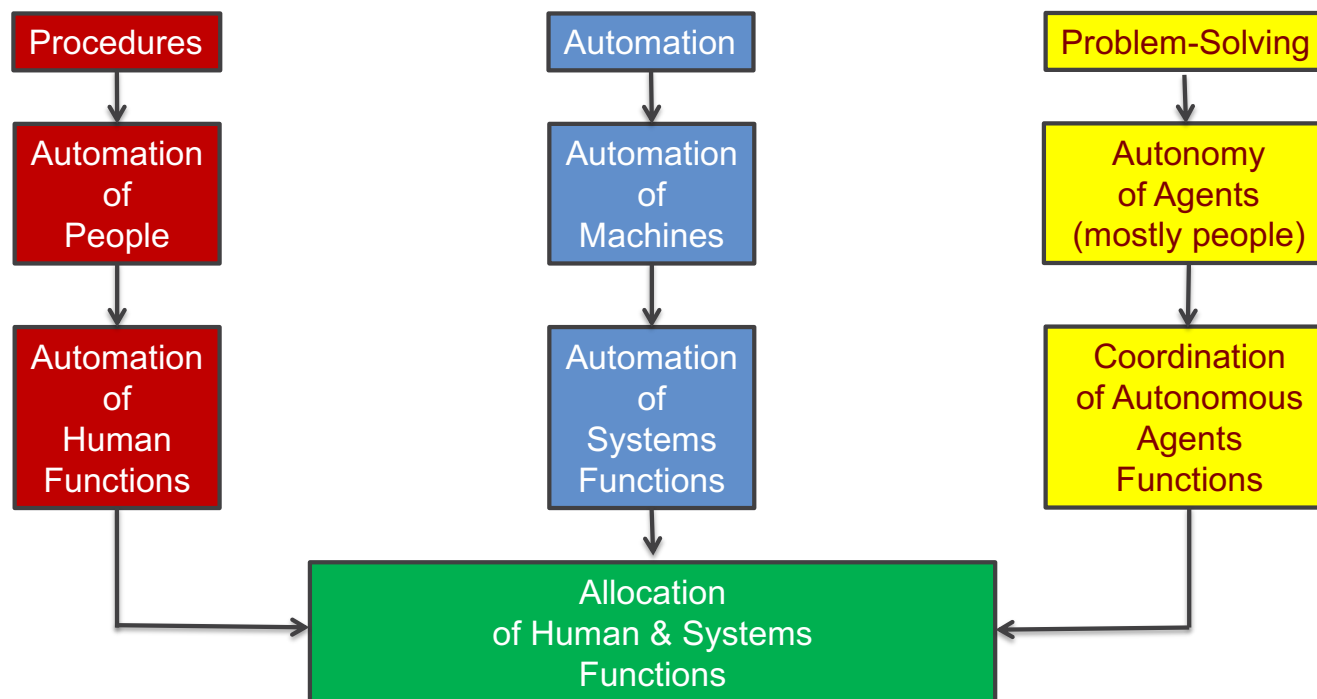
Procedures

Automation of People

Automation of Human Functions

Automation

Automation of Machines

Automation of Systems Functions

Problem-Solving

Autonomy of Agents (mostly people)

Coordination of Autonomous Agents Functions

Allocation of Human & Systems Functions